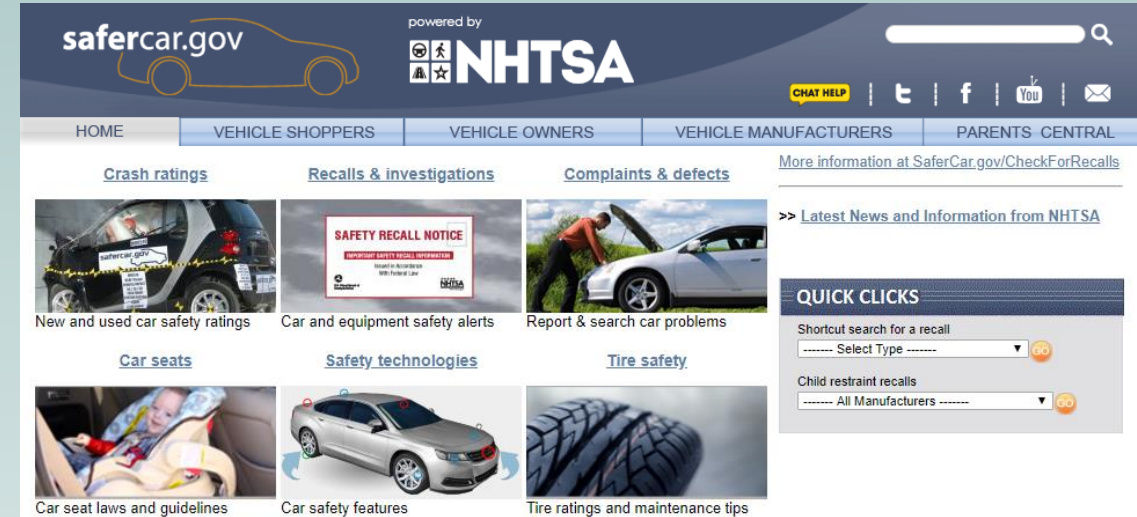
safercar.gov

powered by NHTSA

CHAT HELP

HOME | VEHICLE SHOPPERS | VEHICLE OWNERS | VEHICLE MANUFACTURERS | PARENTS CENTRAL

Crash ratings

safercar.gov

New and used car safety ratings

Recalls & investigations

SAFETY RECALL NOTICE

IMPORTANT SAFETY RECALL INFORMATION

Issued in Accordance With Federal Law

NHTSA

Car and equipment safety alerts

Complaints & defects

Report & search car problems

Car seats

Car seat laws and guidelines

Safety technologies

Car safety features

Tire safety

Tire ratings and maintenance tips

More information at SaferCar.gov/CheckForRecalls

>> Latest News and Information from NHTSA

QUICK CLICKS

Shortcut search for a recall

------- Select Type -------

GO

Child restraint recalls

------- All Manufacturers -------

GO